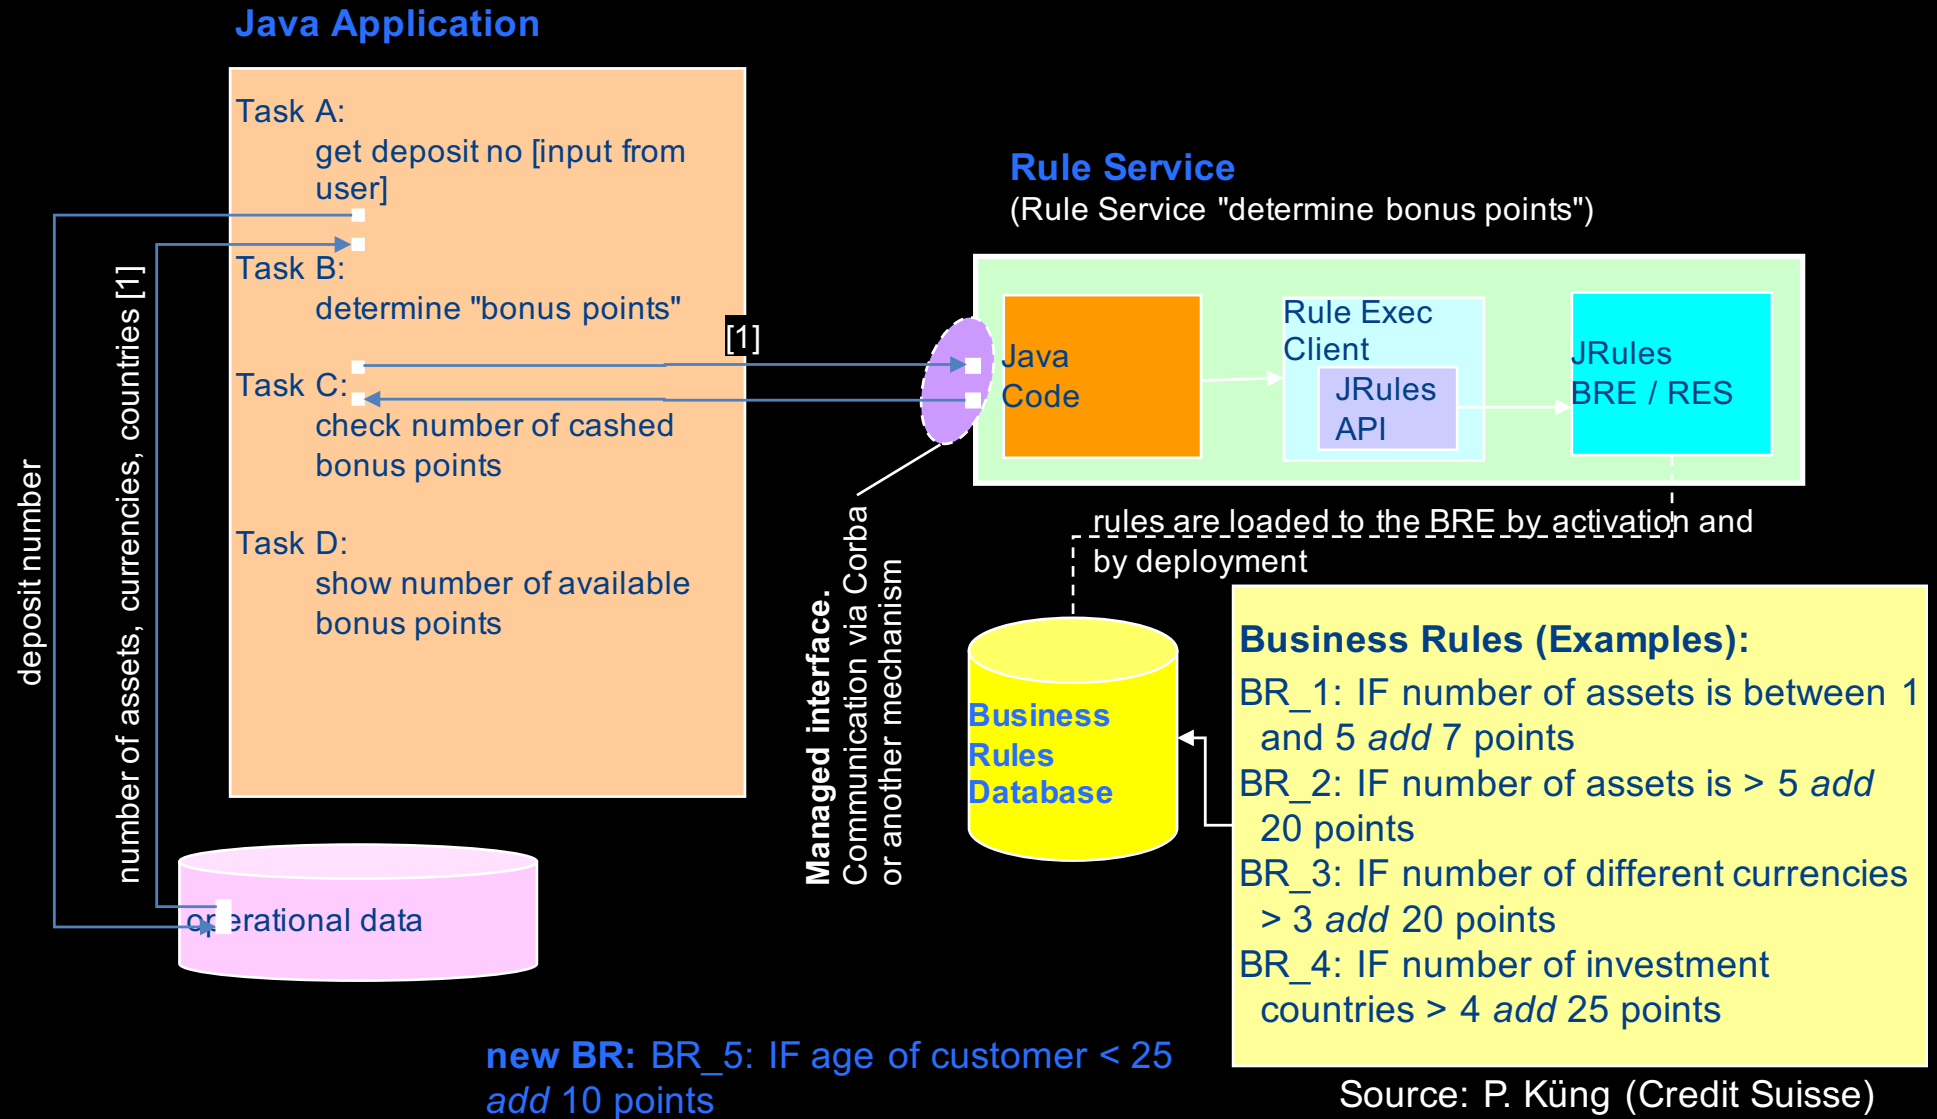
Java Application

Task A:
get deposit no [input from user]

Task B:
determine "bonus points"

Task C:
check number of cashed bonus points

Task D:
show number of available bonus points

deposit number

number of assets, currencies, countries [1]

operational data

[1]

Managed interface.
Communication via Corba or another mechanism

Rule Service
(Rule Service "determine bonus points")

Java Code

Rule Exec Client

JRules API

JRules BRE / RES

rules are loaded to the BRE by activation and by deployment

Business Rules Database

Business Rules (Examples):
BR_1: IF number of assets is between 1 and 5 *add* 7 points
BR_2: IF number of assets is > 5 *add* 20 points
BR_3: IF number of different currencies > 3 *add* 20 points
BR_4: IF number of investment countries > 4 *add* 25 points

new BR: BR_5: IF age of customer < 25 *add* 10 points

Source: P. Küng (Credit Suisse)